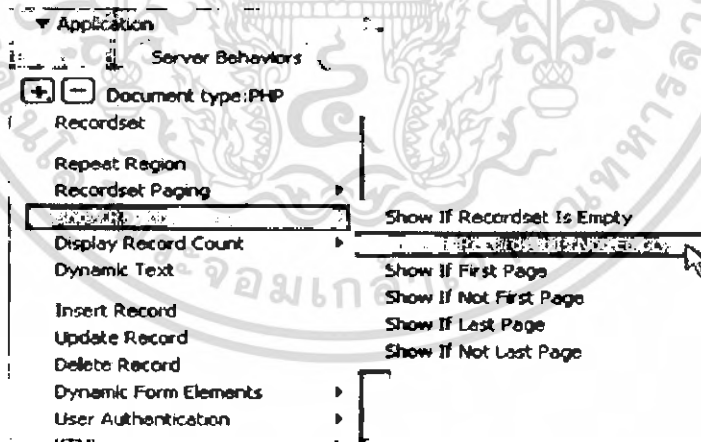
▼ Application

Server Behaviors

Document type:PHP

Recordset

Repeat Region

Recordset Paging

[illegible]

Display Record Count

Dynamic Text

Insert Record

Update Record

Delete Record

Dynamic Form Elements

User Authentication

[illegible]

Show If Recordset Is Empty

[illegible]

Show If First Page

Show If Not First Page

Show If Last Page

Show If Not Last Page

จอมเก